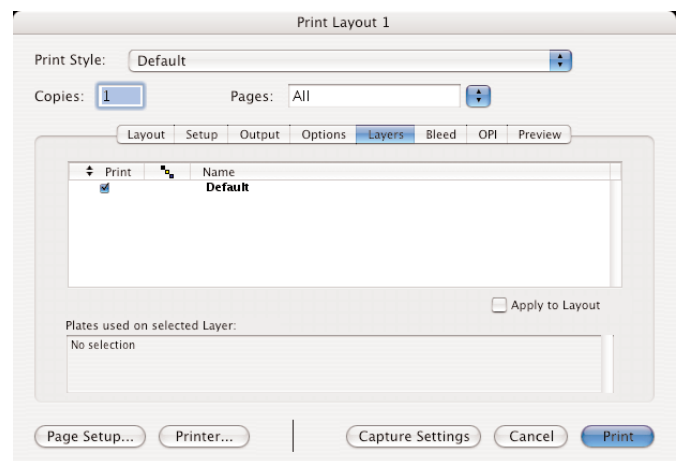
Print Layout 1

Print Style: Default

Copies: 1

Pages: All

Layout | Setup | Output | Options | Layers | Bleed | OPI | Preview

| Print | | Name |
|---|---|---|
| ☑ | | Default |

Apply to Layout

Plates used on selected Layer:

No selection

Page Setup...

Printer...

Capture Settings

Cancel

Print